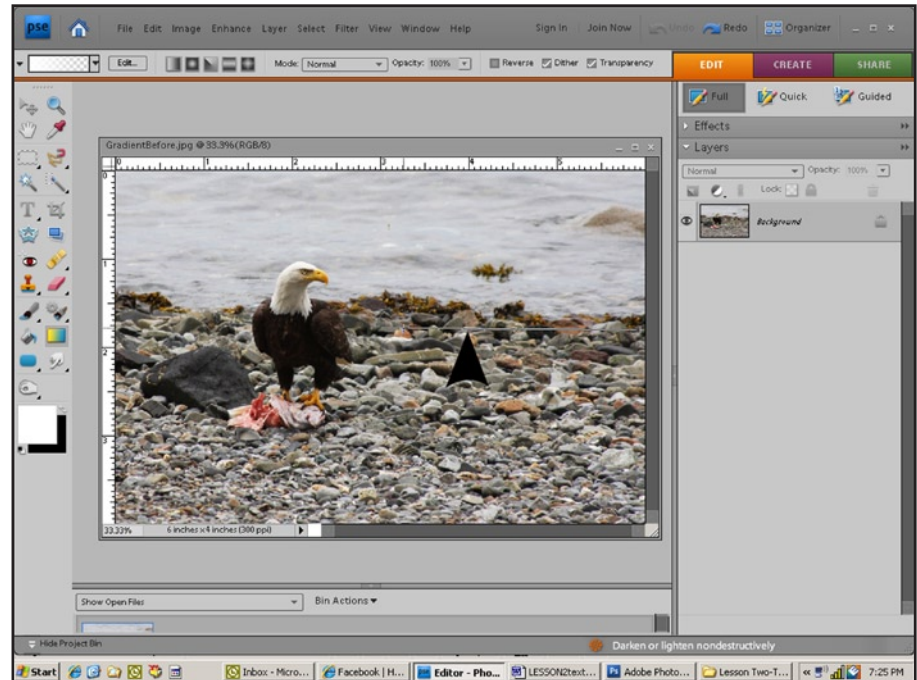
pse File Edit Image Enhance Layer Select Filter View Window Help Sign In Join Now Undo Redo Organizer

Edit... Mode: Normal Opacity: 100% Reverse Dither Transparency

EDIT CREATE SHARE

Full Quick Guided

Effects

Layers

Normal Opacity: 100%

Lock:

Background

GradientBefore.jpg @ 33.3%(RGB/8)

0 1 2 3 4 5

0 1 2 3

33.33% 6 inches x 4 inches (300 ppi)

Show Open Files Bin Actions ▾

Hide Project Bin

Darken or lighten nondestructively

Start Inbox - Micro... Facebook | H... Editor - Pho... LESSON2text... Adobe Photo... Lesson Two-T... 7:25 PM